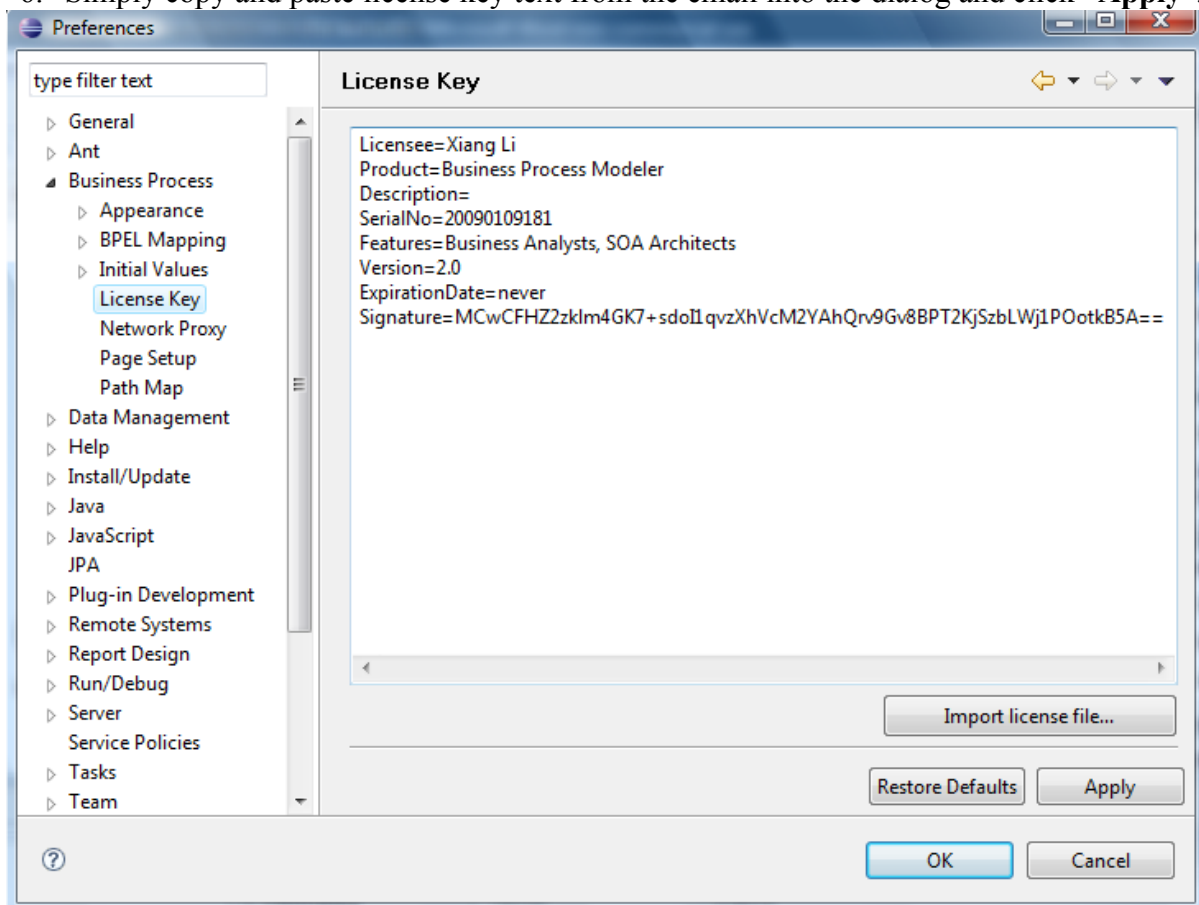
6. Simply copy and paste license key text from the email into the dialog and click "Apply

Preferences

type filter text

General
Ant
Business Process
Appearance
BPEL Mapping
Initial Values
License Key
Network Proxy
Page Setup
Path Map
Data Management
Help
Install/Update
Java
JavaScript
JPA
Plug-in Development
Remote Systems
Report Design
Run/Debug
Server
Service Policies
Tasks
Team

License Key

Licensee=Xiang Li
Product=Business Process Modeler
Description=
SerialNo=20090109181
Features=Business Analysts, SOA Architects
Version=2.0
ExpirationDate=never
Signature=MCwCFHZ2zkIm4GK7+sdoI1qvzXhVcM2YAhQrv9Gv8BPT2KjSzbLWj1POotkB5A==

Import license file...

Restore Defaults

Apply

OK

Cancel